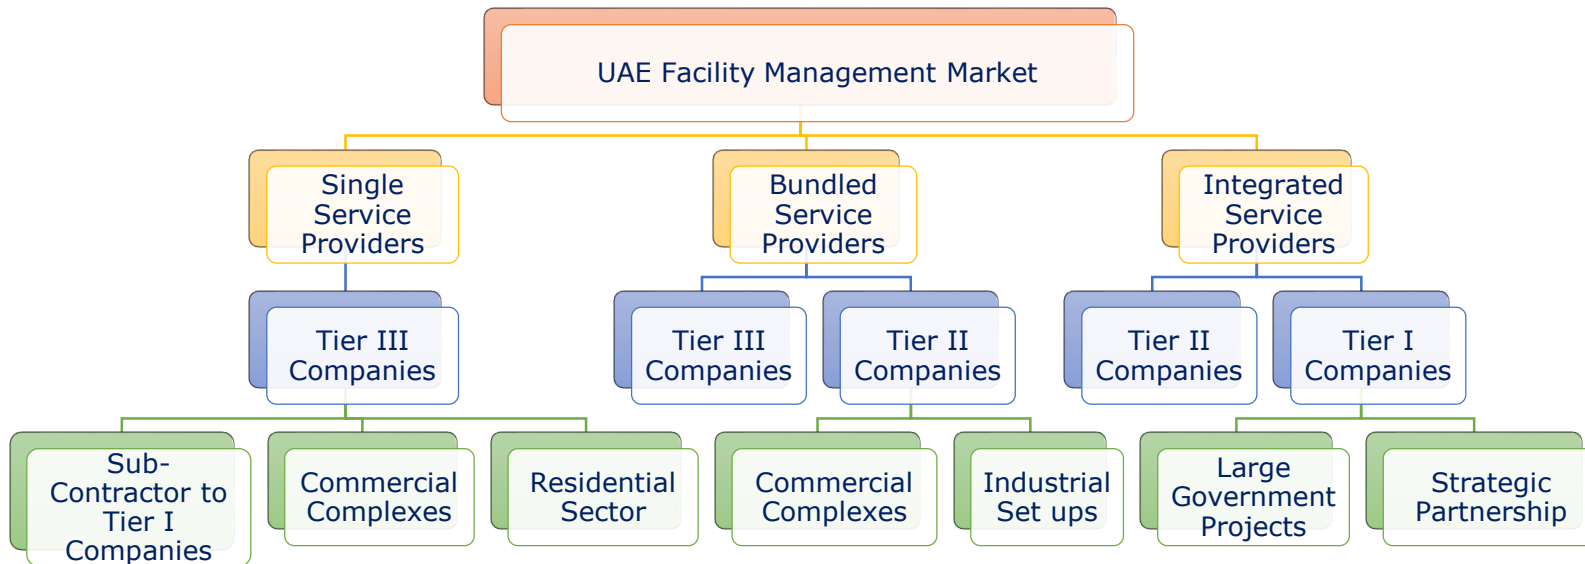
UAE Facility Management Market

Single Service Providers

Bundled Service Providers

Integrated Service Providers

Tier III Companies

Tier III Companies

Tier II Companies

Tier II Companies

Tier I Companies

Sub-Contractor to Tier I Companies

Commercial Complexes

Residential Sector

Commercial Complexes

Industrial Set ups

Large Government Projects

Strategic Partnership